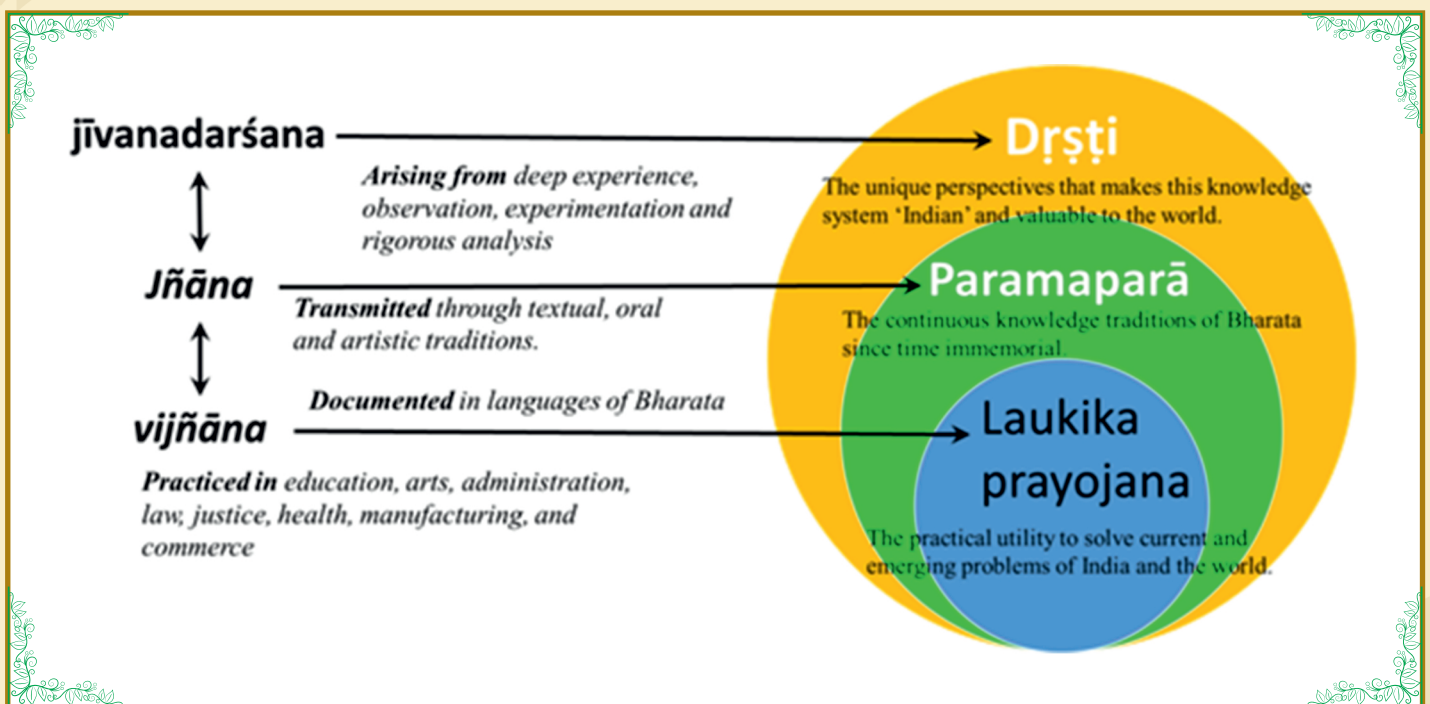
jīvanadarśana

Arising from deep experience, observation, experimentation and rigorous analysis

Jñāna

Transmitted through textual, oral and artistic traditions.

Documented in languages of Bharata

vijñāna

Practiced in education, arts, administration, law, justice, health, manufacturing, and commerce

Dṛṣṭi

The unique perspectives that makes this knowledge system 'Indian' and valuable to the world.

Paramaparā

The continuous knowledge traditions of Bharata since time immemorial.

Laukika prayojana

The practical utility to solve current and emerging problems of India and the world.